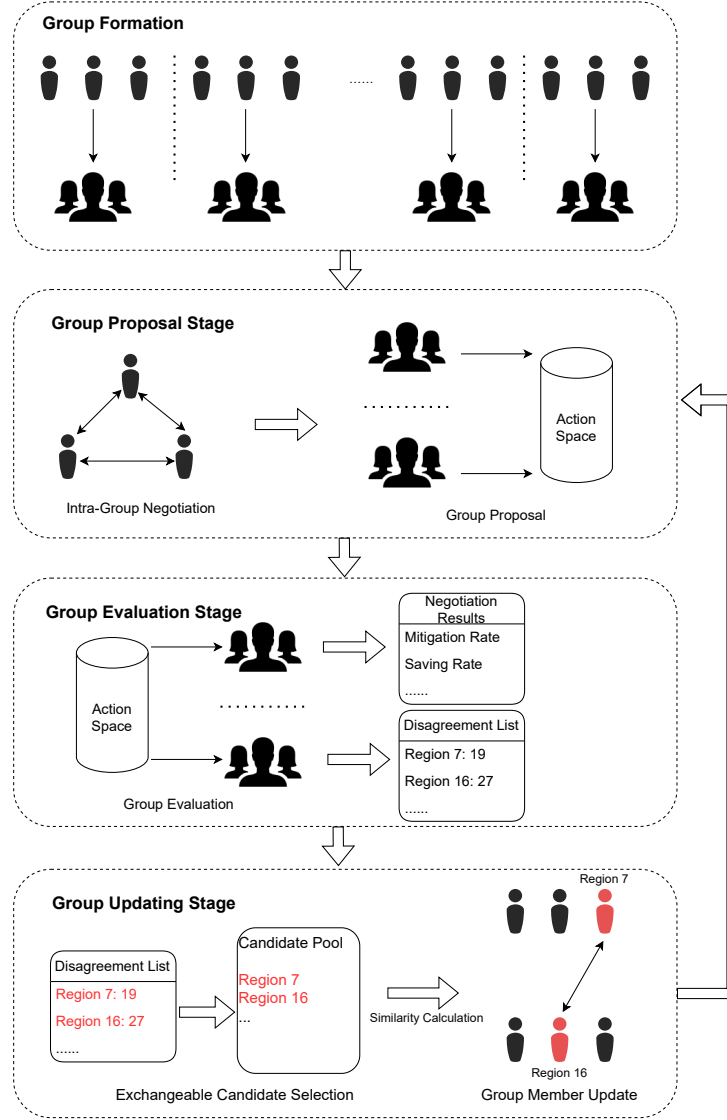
Group Formation

......

Group Proposal Stage

Intra-Group Negotiation

........

Action Space

Group Proposal

Group Evaluation Stage

Action Space

........

Group Evaluation

Negotiation Results

Mitigation Rate

Saving Rate

......

Disagreement List

Region 7: 19

Region 16: 27

......

Group Updating Stage

Disagreement List

Region 7: 19

Region 16: 27

......

Candidate Pool

Region 7

Region 16

...

Exchangeable Candidate Selection

Similarity Calculation

Region 7

Region 16

Group Member Update